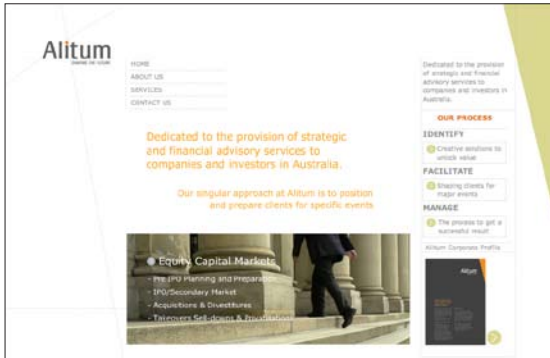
Alitum
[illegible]

HOME
ABOUT US
SERVICES
CONTACT US

Dedicated to the provision of strategic and financial advisory services to companies and investors in Australia.

Our singular approach at Alitum is to position and prepare clients for specific events

Equity Capital Markets
- Pre IPO Planning and Preparation
- IPO/Secondary Market
- Acquisitions & Divestitures
- Takeovers Sell-downs & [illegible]

Dedicated to the provision of strategic and financial advisory services to companies and investors in Australia.

OUR PROCESS
IDENTIFY
Creative solutions to unlock value
FACILITATE
Shaping clients for major events
MANAGE
The process to get a successful result

Alitum Corporate Profile

Alitum